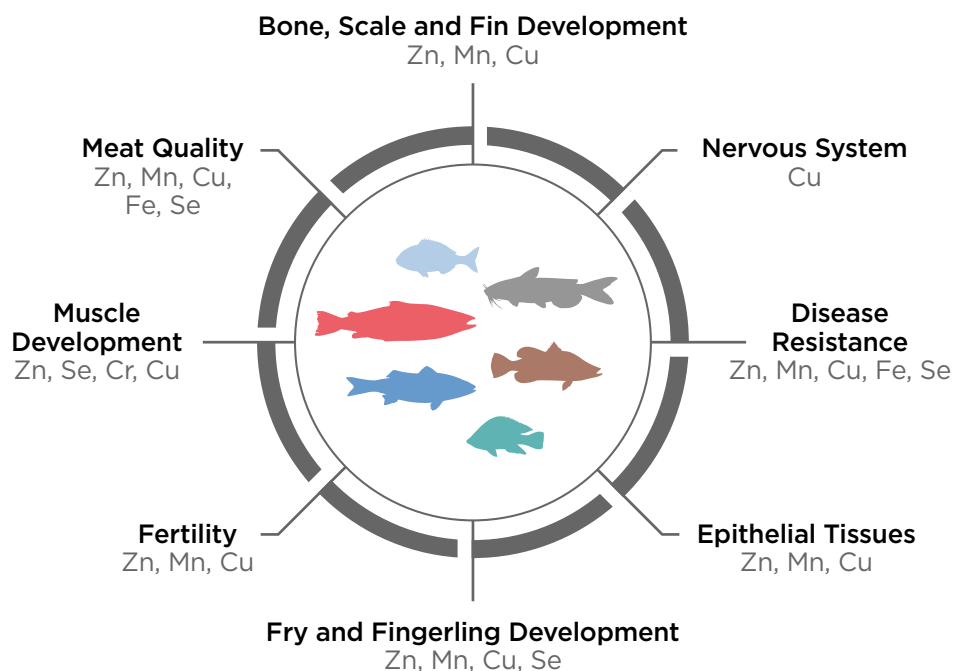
Bone, Scale and Fin Development
Zn, Mn, Cu

Nervous System
Cu

Disease Resistance
Zn, Mn, Cu, Fe, Se

Epithelial Tissues
Zn, Mn, Cu

Fry and Fingerling Development
Zn, Mn, Cu, Se

Fertility
Zn, Mn, Cu

Muscle Development
Zn, Se, Cr, Cu

Meat Quality
Zn, Mn, Cu, Fe, Se